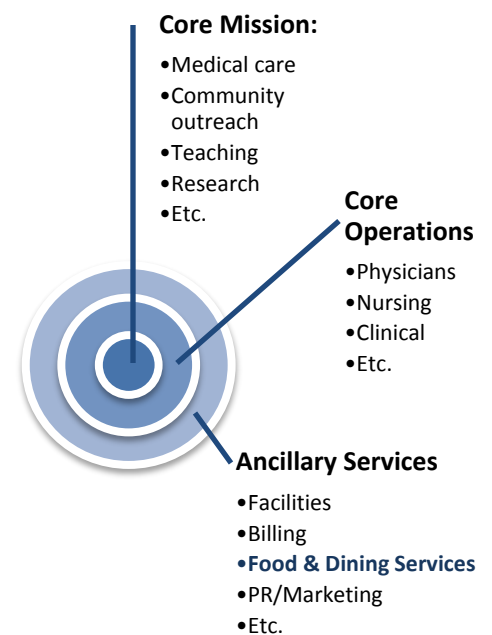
**Core Mission:**

•Medical care
•Community outreach
•Teaching
•Research
•Etc.

**Core Operations**

•Physicians
•Nursing
•Clinical
•Etc.

**Ancillary Services**

•Facilities
•Billing
•**Food & Dining Services**
•PR/Marketing
•Etc.